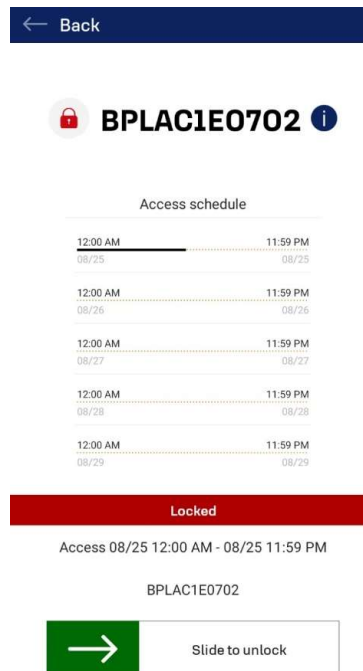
← Back

BPLAC1E0702

Access schedule

12:00 AM 11:59 PM
08/25 08/25

12:00 AM 11:59 PM
08/26 08/26

12:00 AM 11:59 PM
08/27 08/27

12:00 AM 11:59 PM
08/28 08/28

12:00 AM 11:59 PM
08/29 08/29

Locked

Access 08/25 12:00 AM - 08/25 11:59 PM

BPLAC1E0702

Slide to unlock